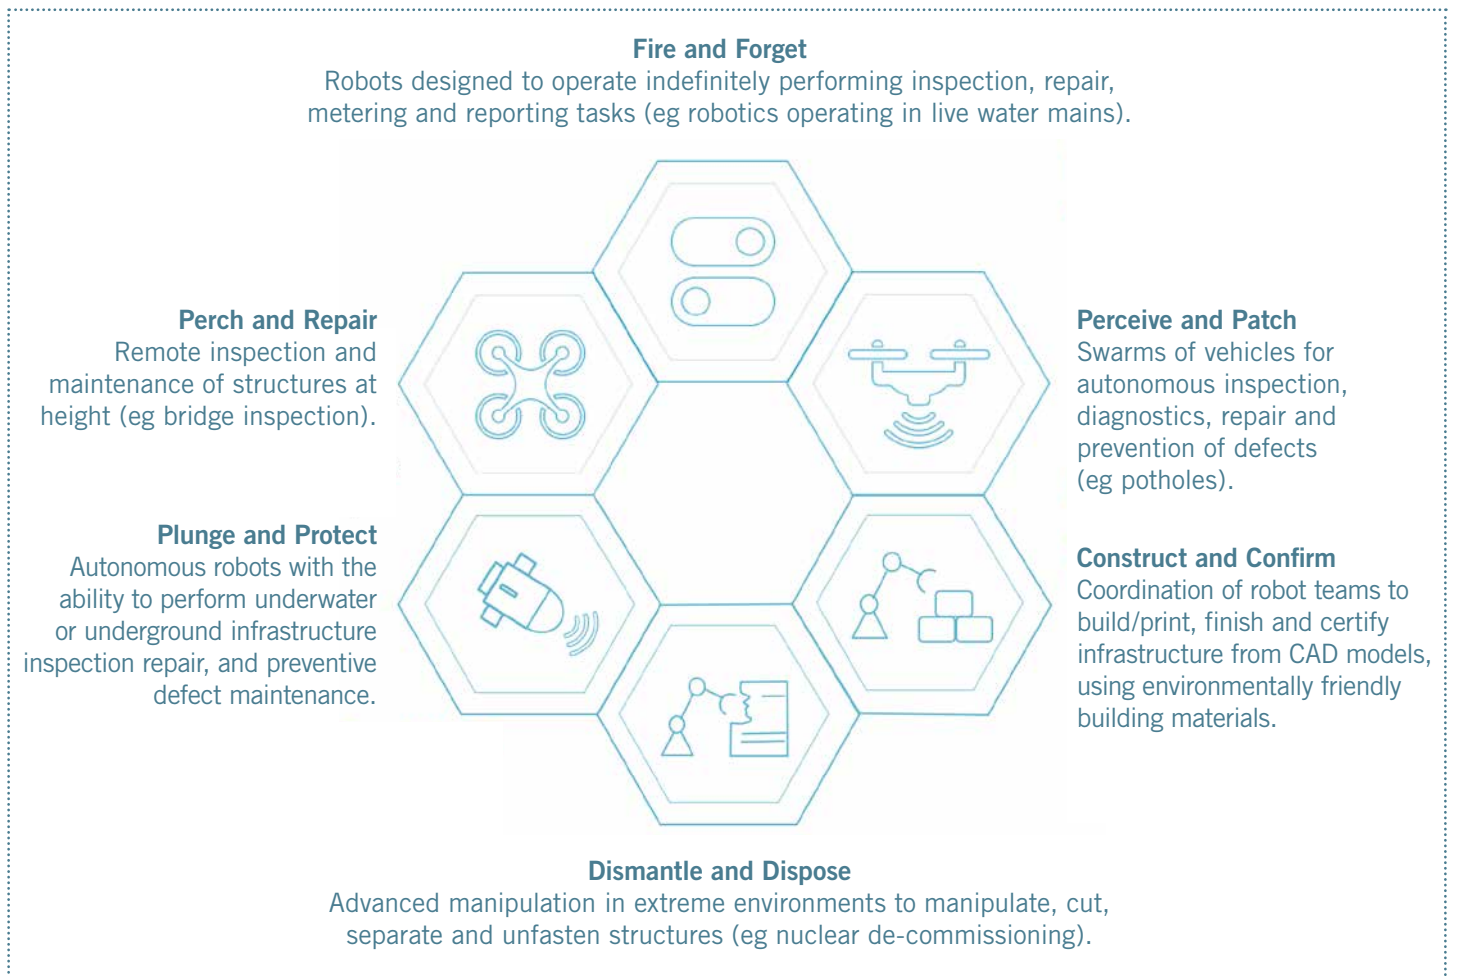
Fire and Forget
Robots designed to operate indefinitely performing inspection, repair, metering and reporting tasks (eg robotics operating in live water mains).

Perch and Repair
Remote inspection and maintenance of structures at height (eg bridge inspection).

Perceive and Patch
Swarms of vehicles for autonomous inspection, diagnostics, repair and prevention of defects (eg potholes).

Plunge and Protect
Autonomous robots with the ability to perform underwater or underground infrastructure inspection repair, and preventive defect maintenance.

Construct and Confirm
Coordination of robot teams to build/print, finish and certify infrastructure from CAD models, using environmentally friendly building materials.

Dismantle and Dispose
Advanced manipulation in extreme environments to manipulate, cut, separate and unfasten structures (eg nuclear de-commissioning).